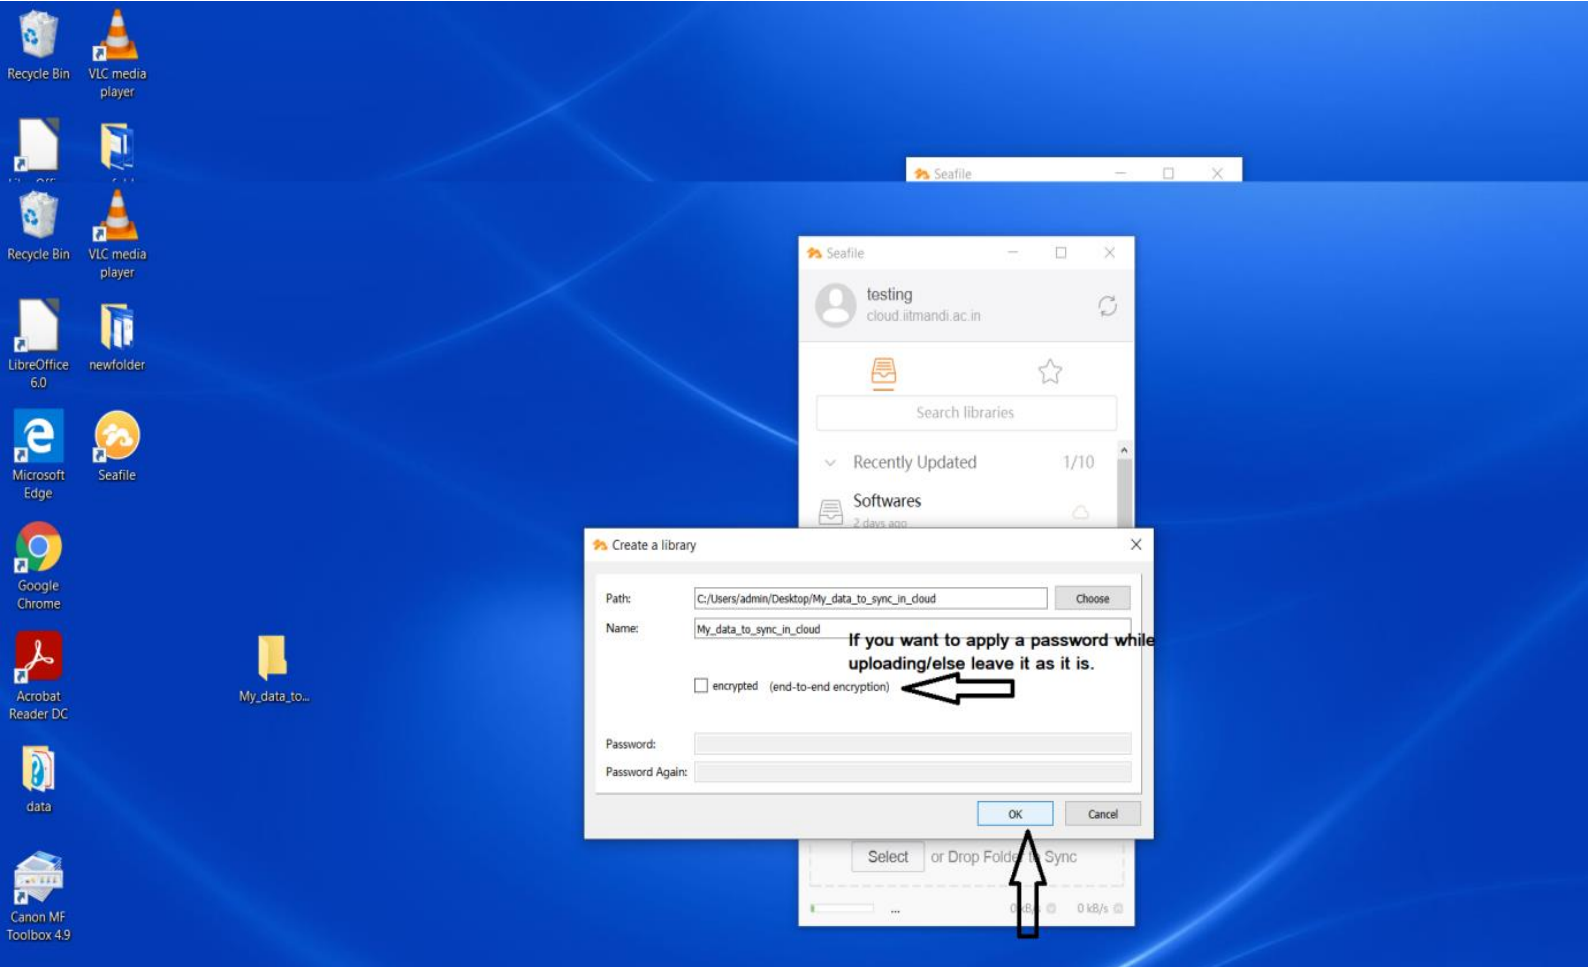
Recycle Bin
VLC media player

Recycle Bin
VLC media player

LibreOffice 6.0
newfolder

Microsoft Edge
Seafile

Google Chrome

Acrobat Reader DC

My_data_to...

data

Canon MF Toolbox 4.9

Seafile

Seafile

testing
cloud.iitmandi.ac.in

Search libraries

Recently Updated 1/10

Softwares
2 days ago

Create a library

Path: C:/Users/admin/Desktop/My_data_to_sync_in_cloud Choose

Name: My_data_to_sync_in_cloud

If you want to apply a password while uploading/else leave it as it is.

encrypted (end-to-end encryption)

Password:

Password Again:

OK Cancel

Select or Drop Folde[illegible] Sync

... 0 kB/s 0 kB/s